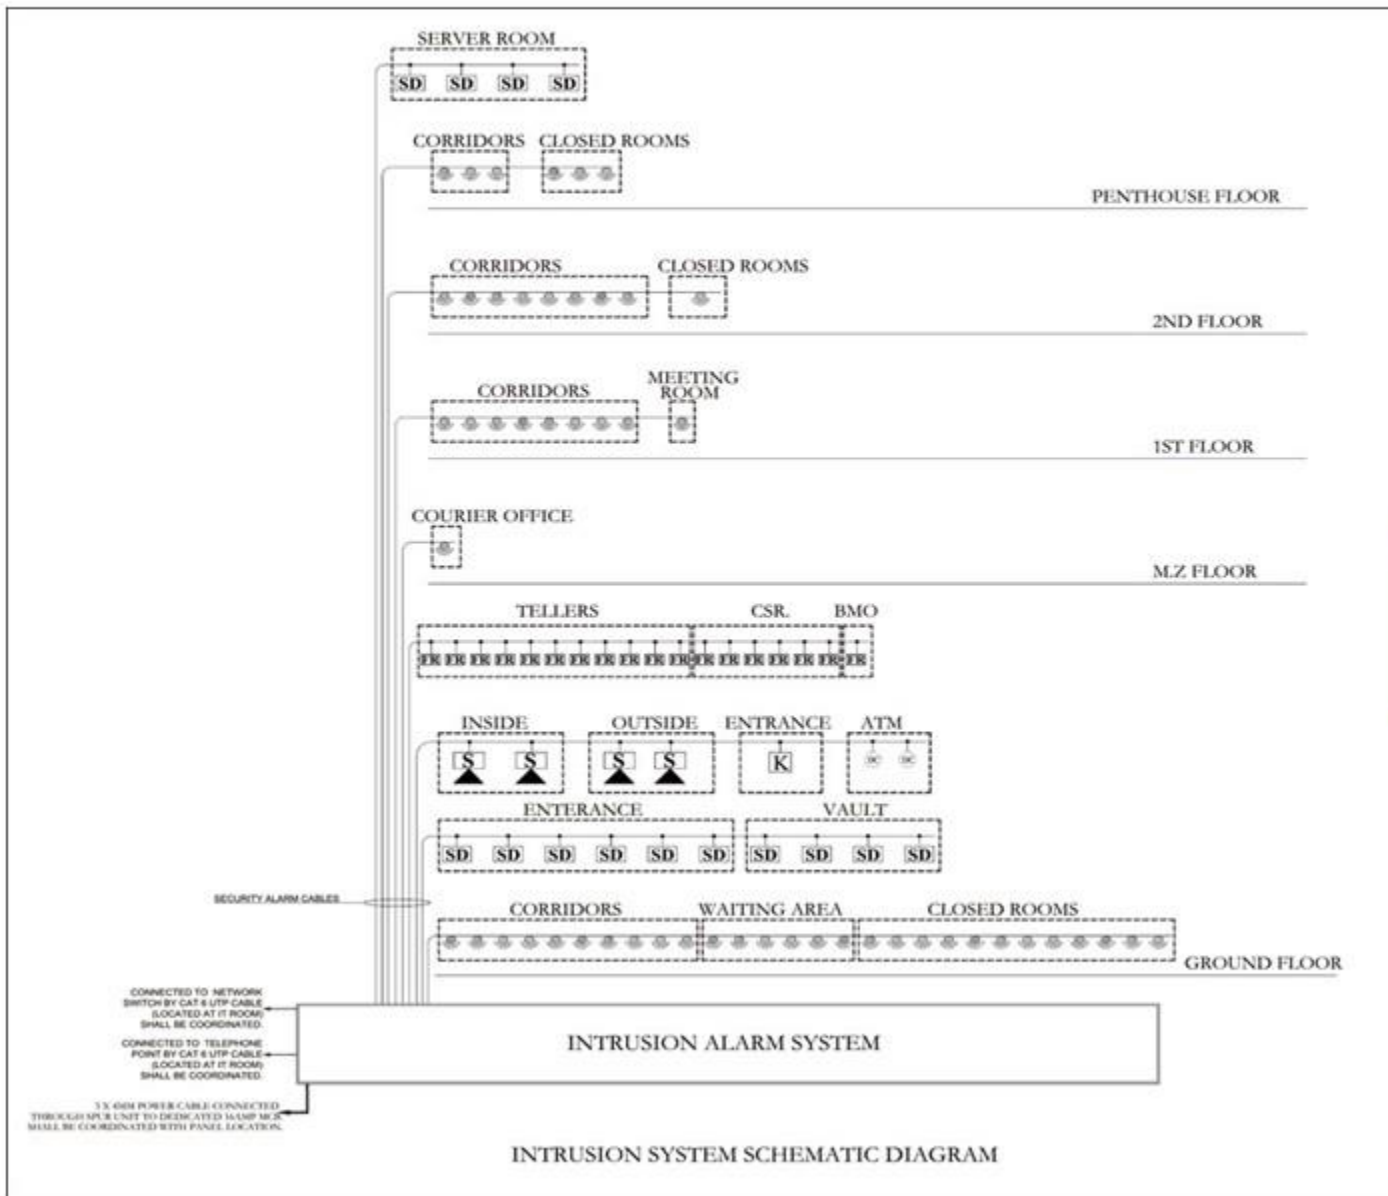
SERVER ROOM

SD SD SD SD

CORRIDORS CLOSED ROOMS

PENTHOUSE FLOOR

CORRIDORS CLOSED ROOMS

2ND FLOOR

CORRIDORS MEETING ROOM

1ST FLOOR

COURIER OFFICE

M.Z FLOOR

TELLERS CSR. BMO

ER ER ER ER ER ER ER ER ER ER ER ER ER ER ER ER ER ER

INSIDE OUTSIDE ENTRANCE ATM

S S S S K

ENTERANCE VAULT

SD SD SD SD SD SD SD SD SD SD

SECURITY ALARM CABLES

CORRIDORS WAITING AREA CLOSED ROOMS

GROUND FLOOR

CONNECTED TO NETWORK SWITCH BY CAT 6 UTP CABLE (LOCATED AT IT ROOM) SHALL BE COORDINATED.

CONNECTED TO TELEPHONE POINT BY CAT 6 UTP CABLE (LOCATED AT IT ROOM) SHALL BE COORDINATED.

3 X 4MM POWER CABLE CONNECTED THROUGH SPUR UNIT TO DEDICATED 16AMP MCB SHALL BE COORDINATED WITH PANEL LOCATION.

INTRUSION ALARM SYSTEM

INTRUSION SYSTEM SCHEMATIC DIAGRAM